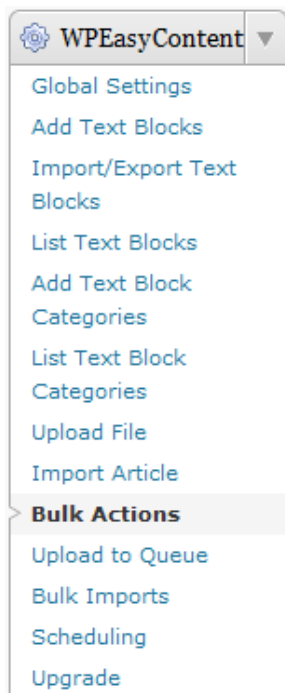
WPEasyContent

Global Settings
Add Text Blocks
Import/Export Text Blocks
List Text Blocks
Add Text Block Categories
List Text Block Categories
Upload File
Import Article
Bulk Actions
Upload to Queue
Bulk Imports
Scheduling
Upgrade